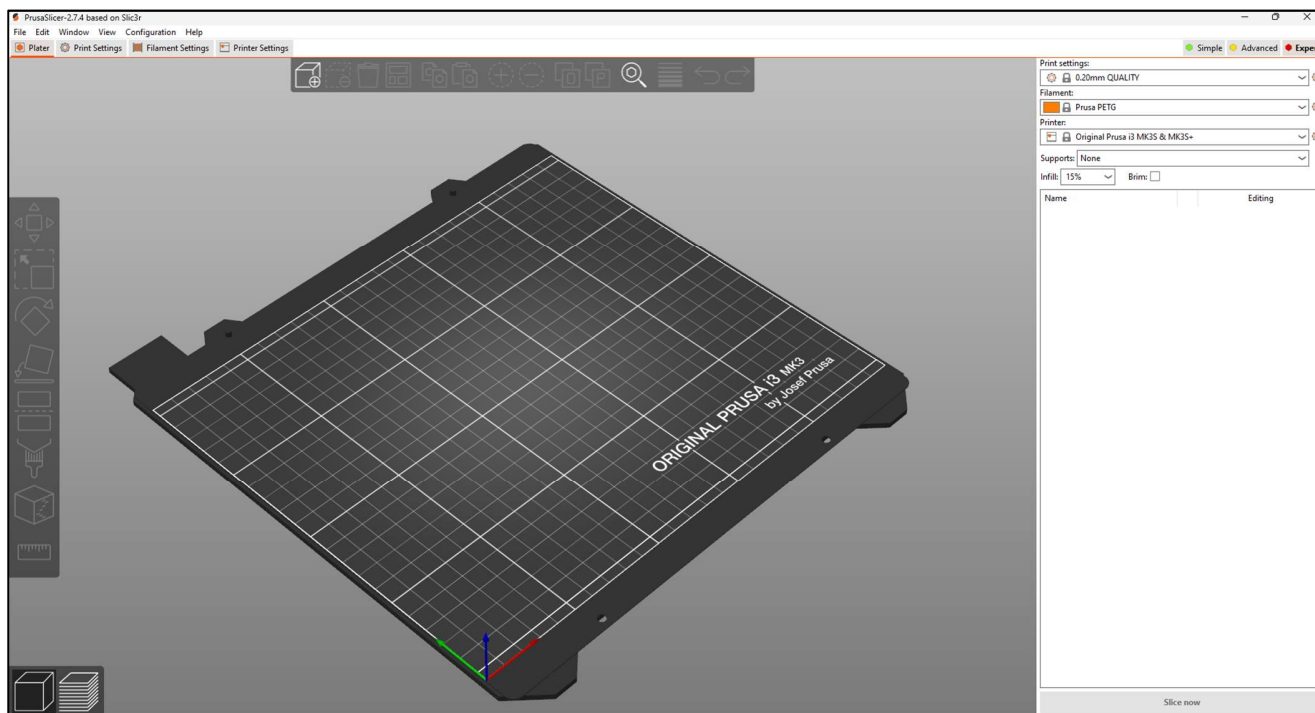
PrusaSlicer-2.7.4 based on Slic3r

File Edit Window View Configuration Help

Plater Print Settings Filament Settings Printer Settings

Simple Advanced Expe

Print settings:
0.20mm QUALITY
Filament:
Prusa PETG
Printer:
Original Prusa i3 MK3S & MK3S+
Supports: None
Infill: 15% Brim:

| Name | Editing |
|---|---|

ORIGINAL PRUSA i3 MK3
by Josef Prusa

Slice now